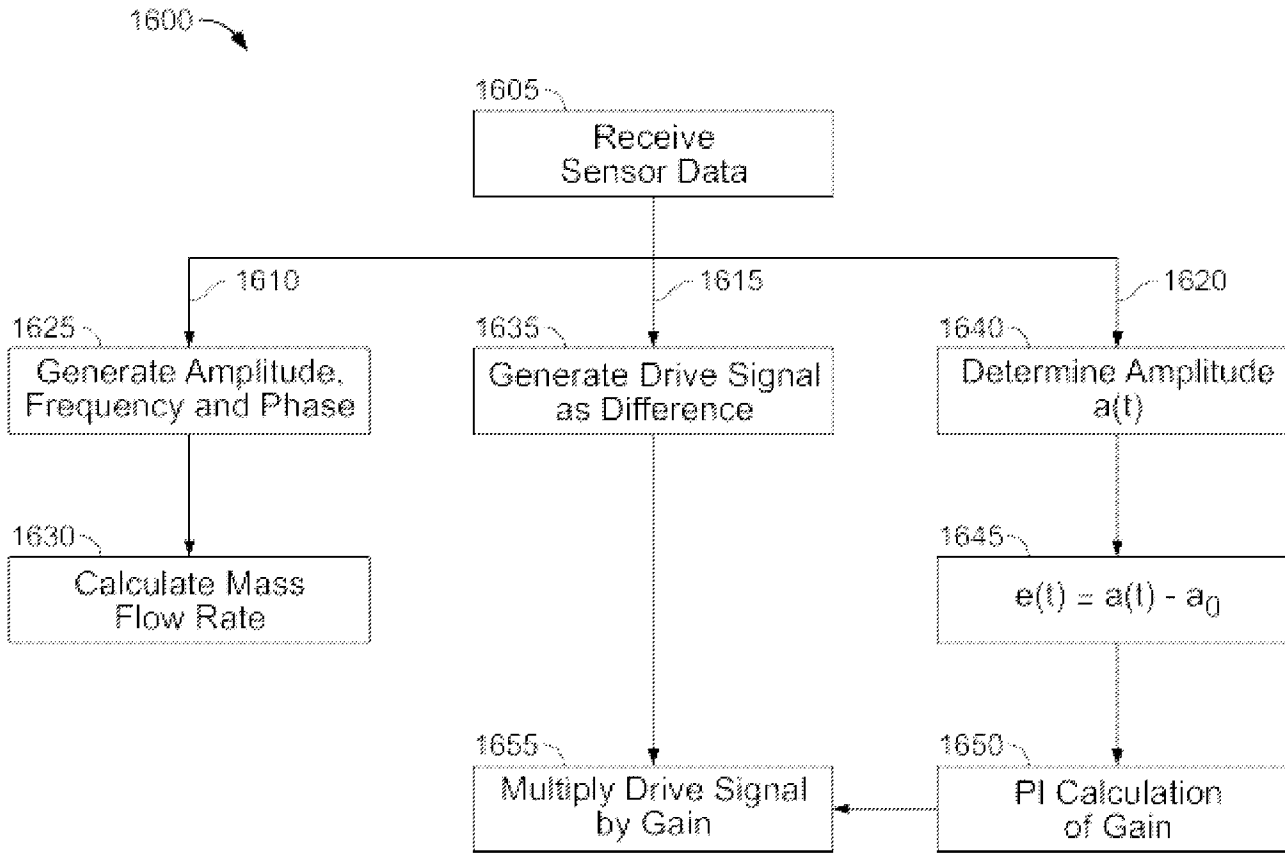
1600

1605

Receive Sensor Data

1610

1615

1620

1625

Generate Amplitude, Frequency and Phase

1635

Generate Drive Signal as Difference

1640

Determine Amplitude $a(t)$

1630

Calculate Mass Flow Rate

1645

$e(t) = a(t) - a_0$

1655

Multiply Drive Signal by Gain

1650

PI Calculation of Gain